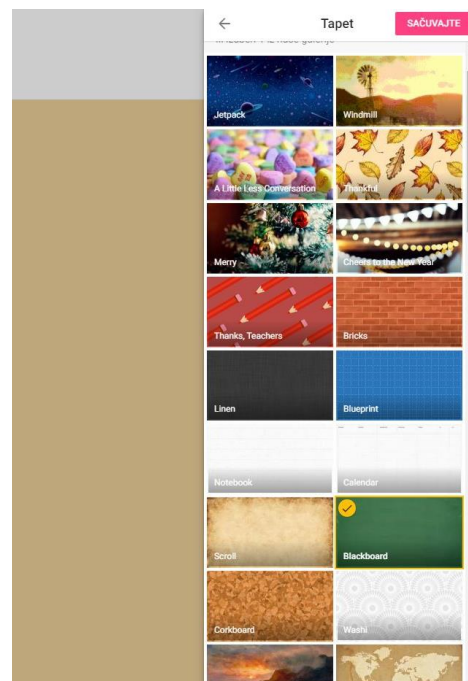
Tapet

SAČUVAJTE

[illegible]

Jetpack

Windmill

A Little Less Conversation

Thankful

Merry

Cheers to the New Year

Thanks, Teachers

Bricks

Linen

Blueprint

Notebook

Calendar

Scroll

Blackboard

Corkboard

Washi